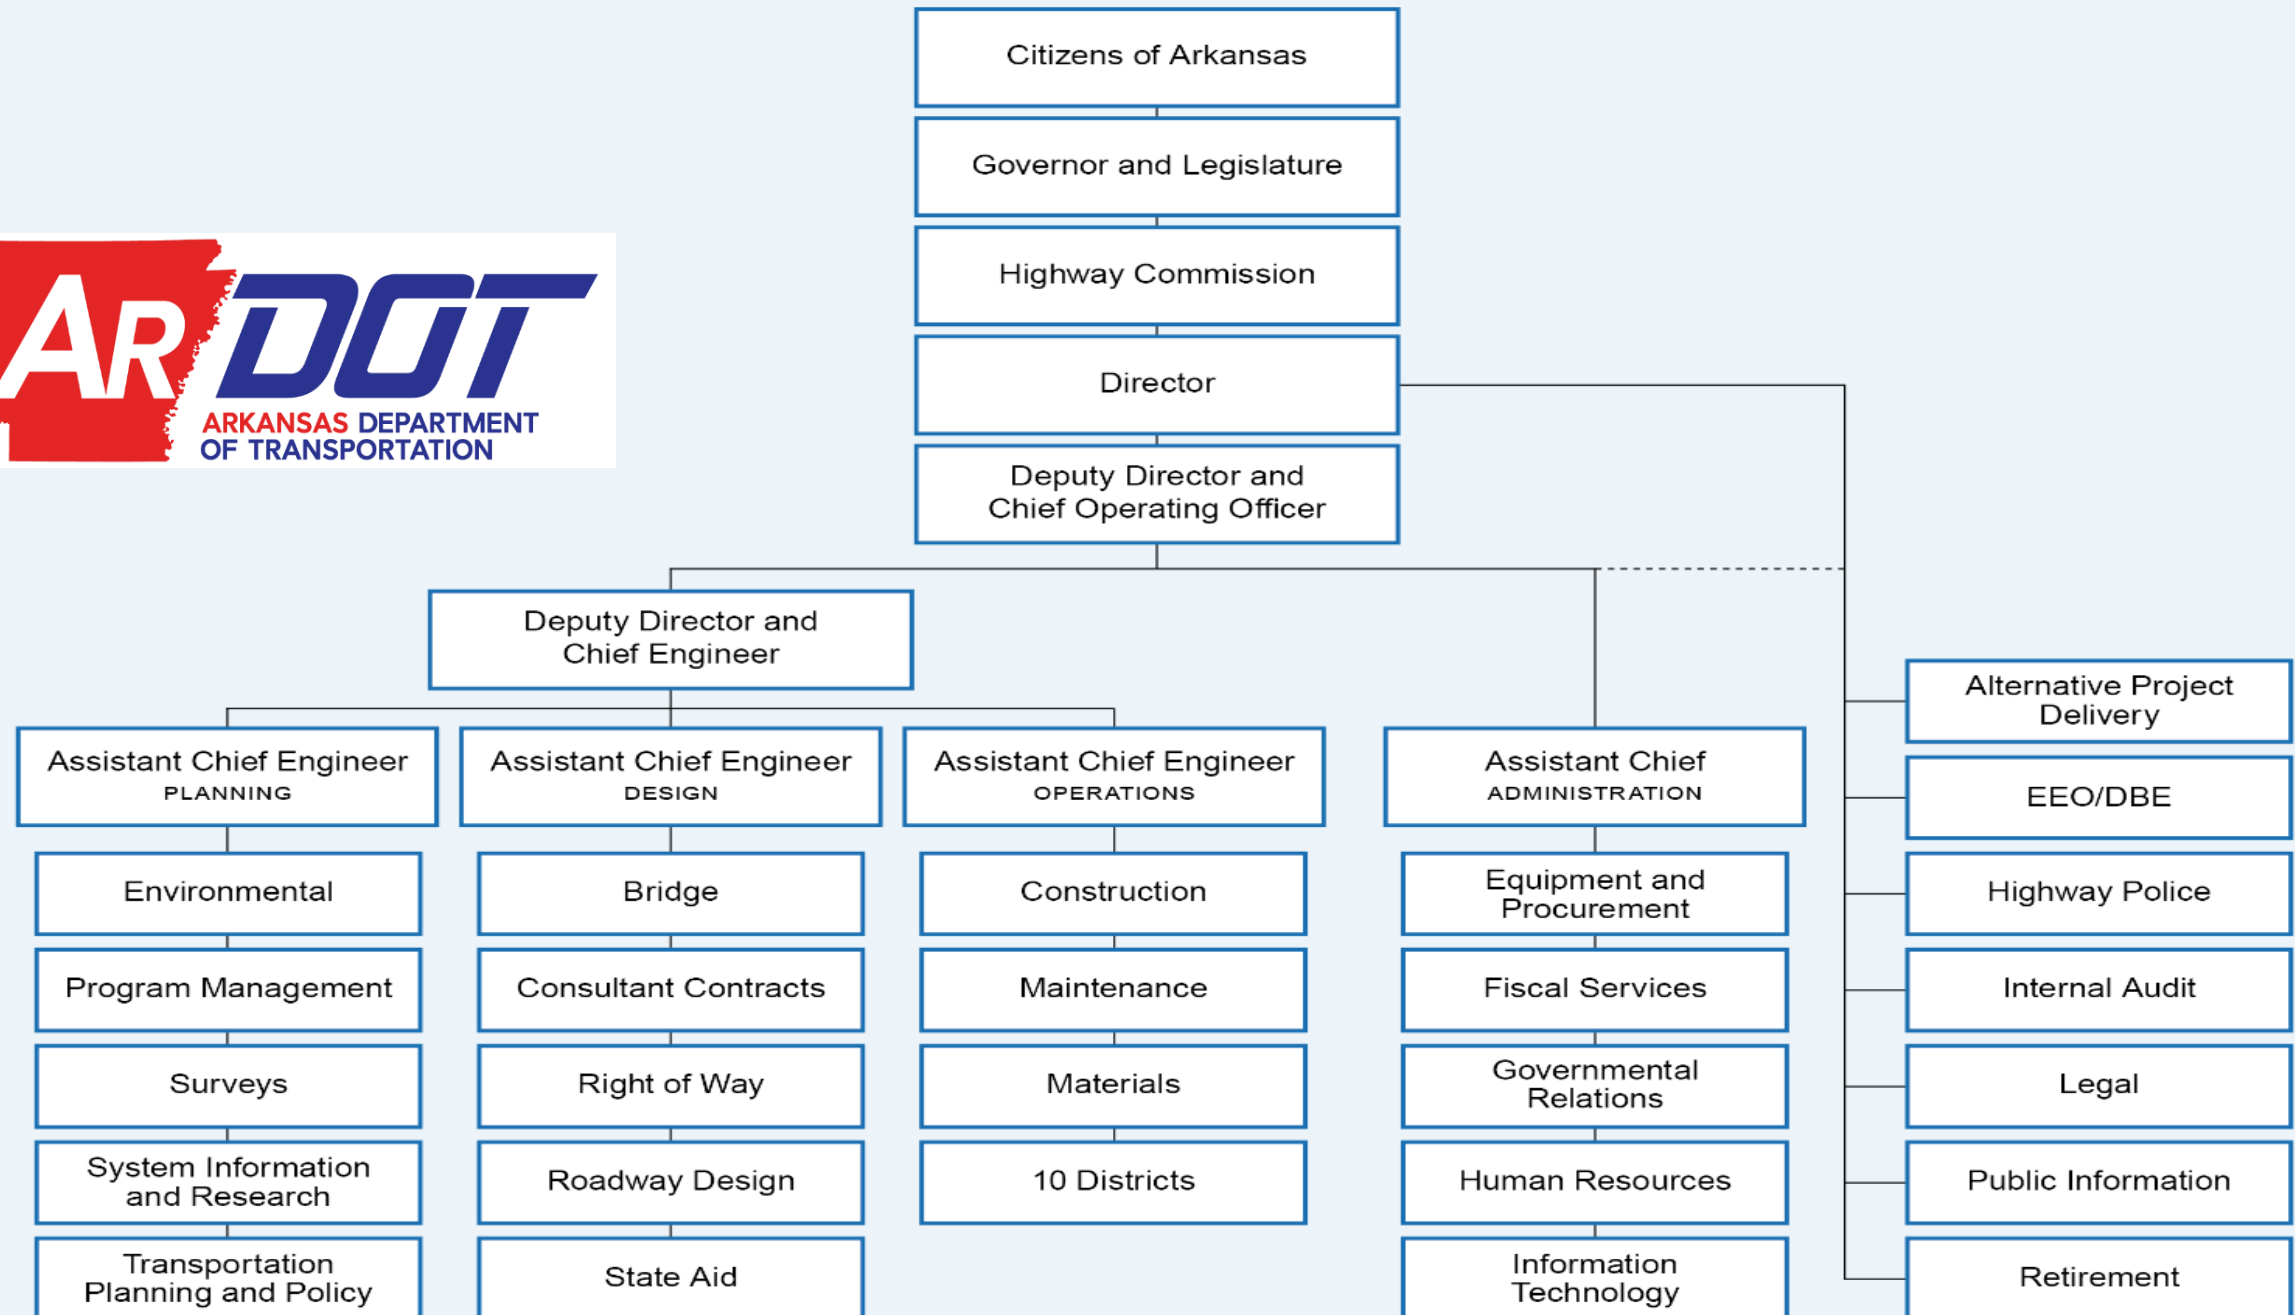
Citizens of Arkansas

Governor and Legislature

Highway Commission

Director

Deputy Director and Chief Operating Officer

AR DOT
ARKANSAS DEPARTMENT OF TRANSPORTATION

Deputy Director and Chief Engineer

Assistant Chief Engineer
PLANNING

Environmental

Program Management

Surveys

System Information and Research

Transportation Planning and Policy

Assistant Chief Engineer
DESIGN

Bridge

Consultant Contracts

Right of Way

Roadway Design

State Aid

Assistant Chief Engineer
OPERATIONS

Construction

Maintenance

Materials

10 Districts

Assistant Chief
ADMINISTRATION

Equipment and Procurement

Fiscal Services

Governmental Relations

Human Resources

Information Technology

Alternative Project Delivery

EEO/DBE

Highway Police

Internal Audit

Legal

Public Information

Retirement